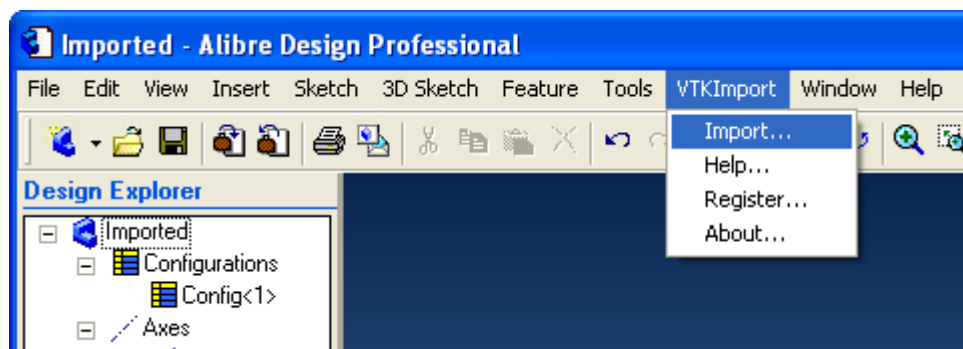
Imported - Alibre Design Professional

File Edit View Insert Sketch 3D Sketch Feature Tools VTKImport Window Help

Import...
Help...
Register...
About...

Design Explorer

Imported
Configurations
Config<1>
Axes